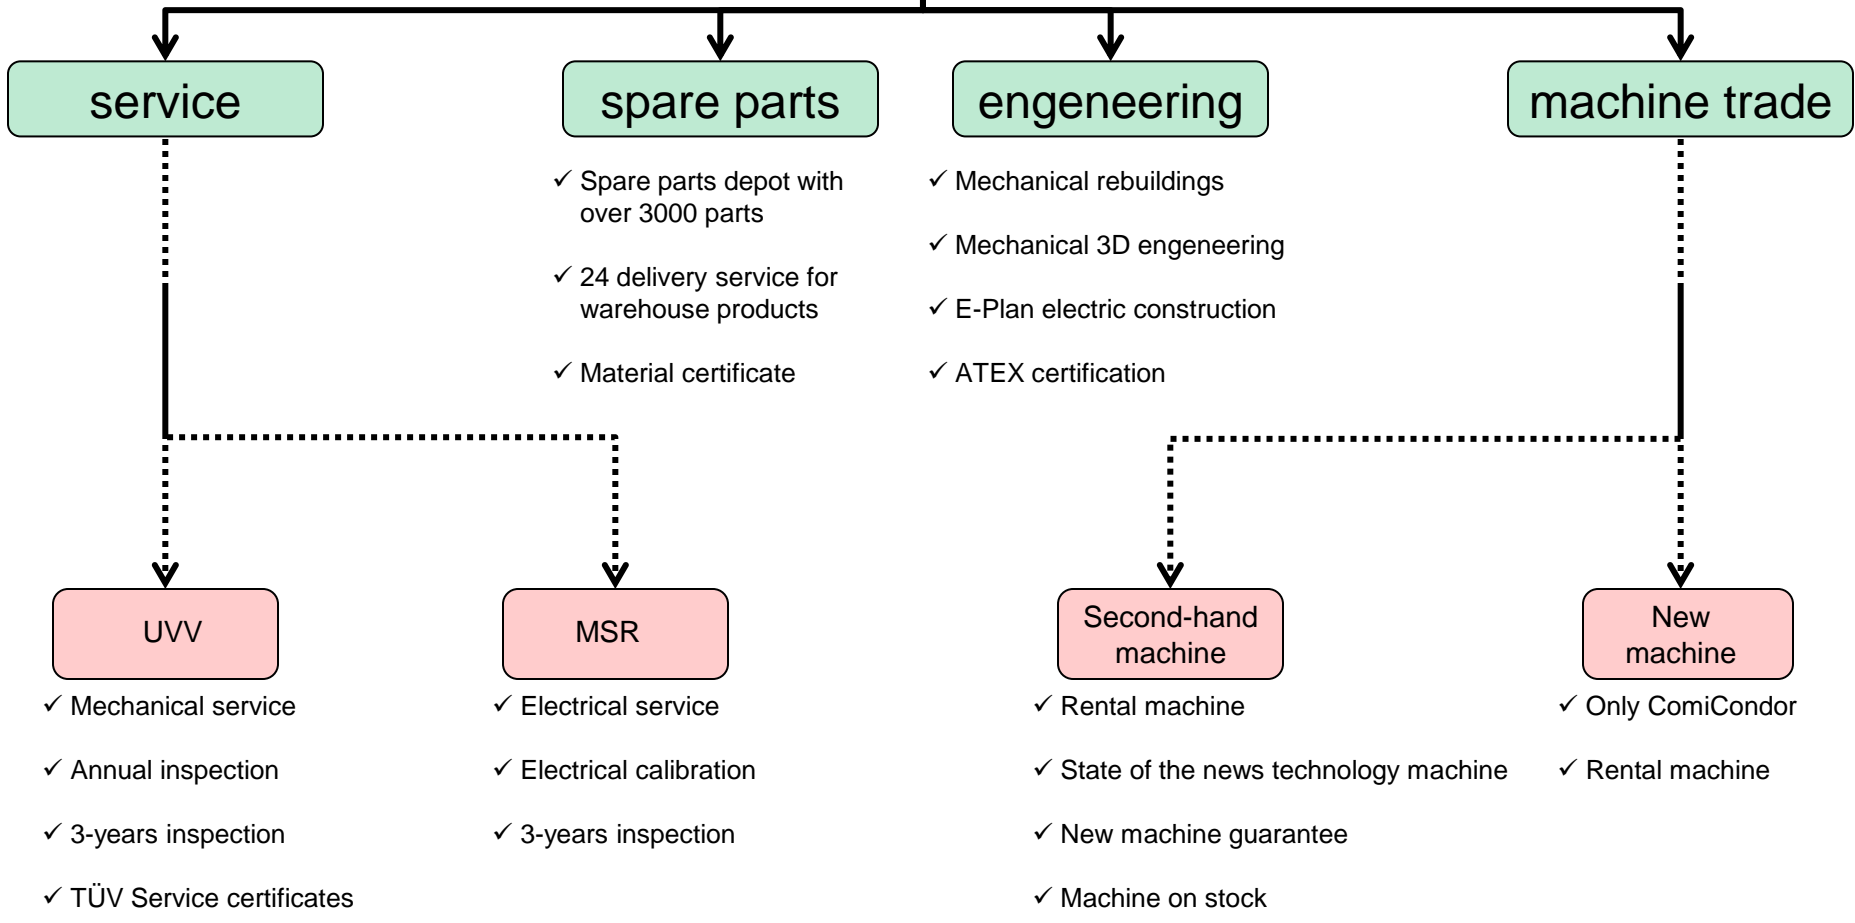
service

spare parts

✓ Spare parts depot with over 3000 parts

✓ 24 delivery service for warehouse products

✓ Material certificate

engeneering

✓ Mechanical rebuildings

✓ Mechanical 3D engeneering

✓ E-Plan electric construction

✓ ATEX certification

machine trade

UVV

✓ Mechanical service

✓ Annual inspection

✓ 3-years inspection

✓ TÜV Service certificates

MSR

✓ Electrical service

✓ Electrical calibration

✓ 3-years inspection

Second-hand machine

✓ Rental machine

✓ State of the news technology machine

✓ New machine guarantee

✓ Machine on stock

New machine

✓ Only ComiCondor

✓ Rental machine